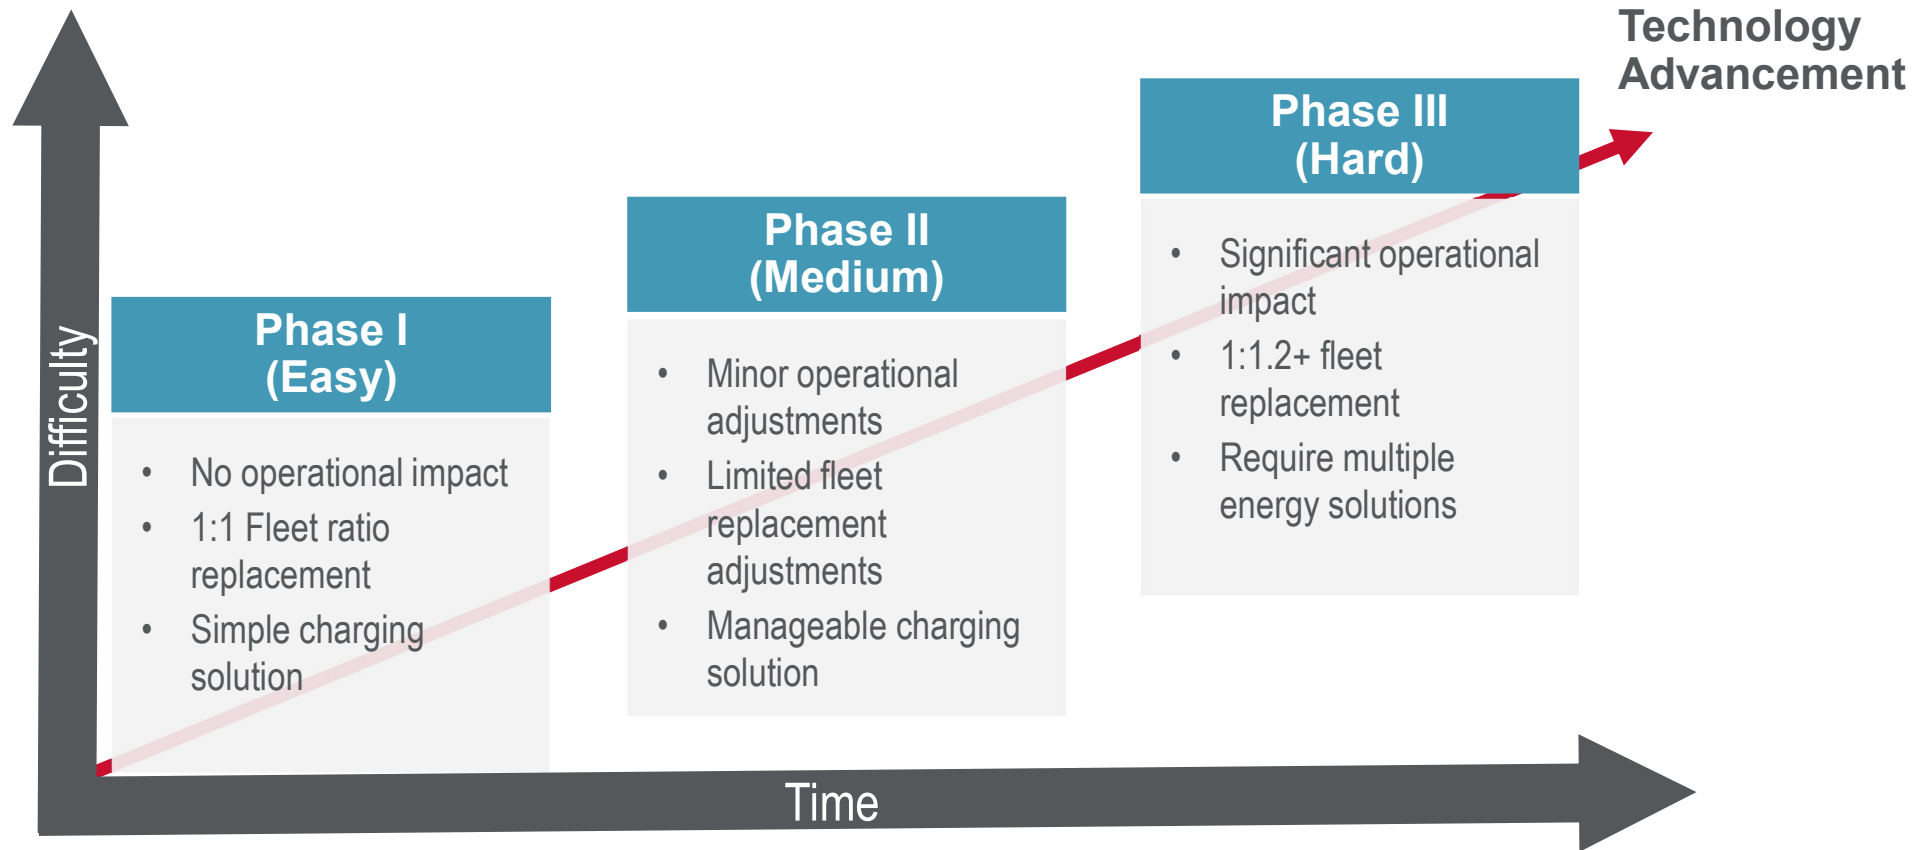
Technology Advancement

Difficulty

Phase I
(Easy)

- No operational impact
- 1:1 Fleet ratio replacement
- Simple charging solution

Phase II
(Medium)

- Minor operational adjustments
- Limited fleet replacement adjustments
- Manageable charging solution

Phase III
(Hard)

- Significant operational impact
- 1:1.2+ fleet replacement
- Require multiple energy solutions

Time